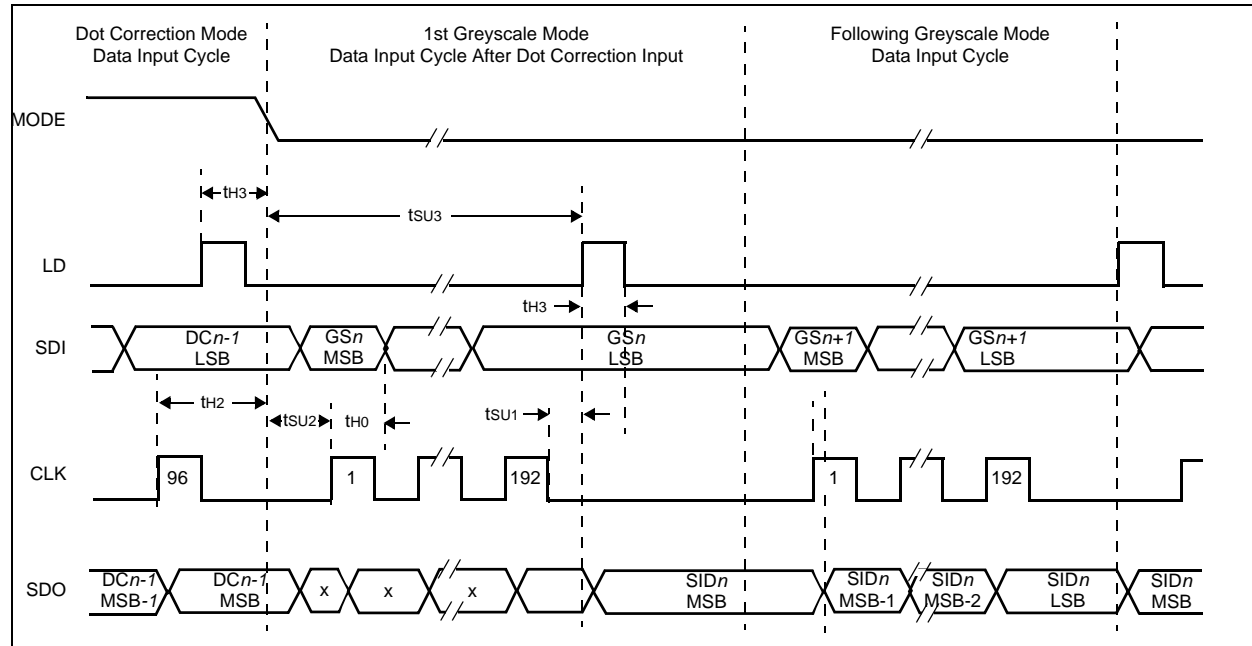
Dot Correction Mode Data Input Cycle

1st Greyscale Mode Data Input Cycle After Dot Correction Input

Following Greyscale Mode Data Input Cycle

MODE

$t_{H3}$

$t_{SU3}$

LD

$t_{H3}$

SDI

DC*n-1* LSB

GS*n* MSB

GS*n* LSB

GS*n+1* MSB

GS*n+1* LSB

$t_{H2}$

$t_{SU2}$

$t_{H0}$

$t_{SU1}$

CLK

96

1

192

1

192

SDO

DC*n-1* MSB-*1*

DC*n-1* MSB

x

x

x

SID*n* MSB

SID*n* MSB-1

SID*n* MSB-2

SID*n* LSB

SID*n* MSB